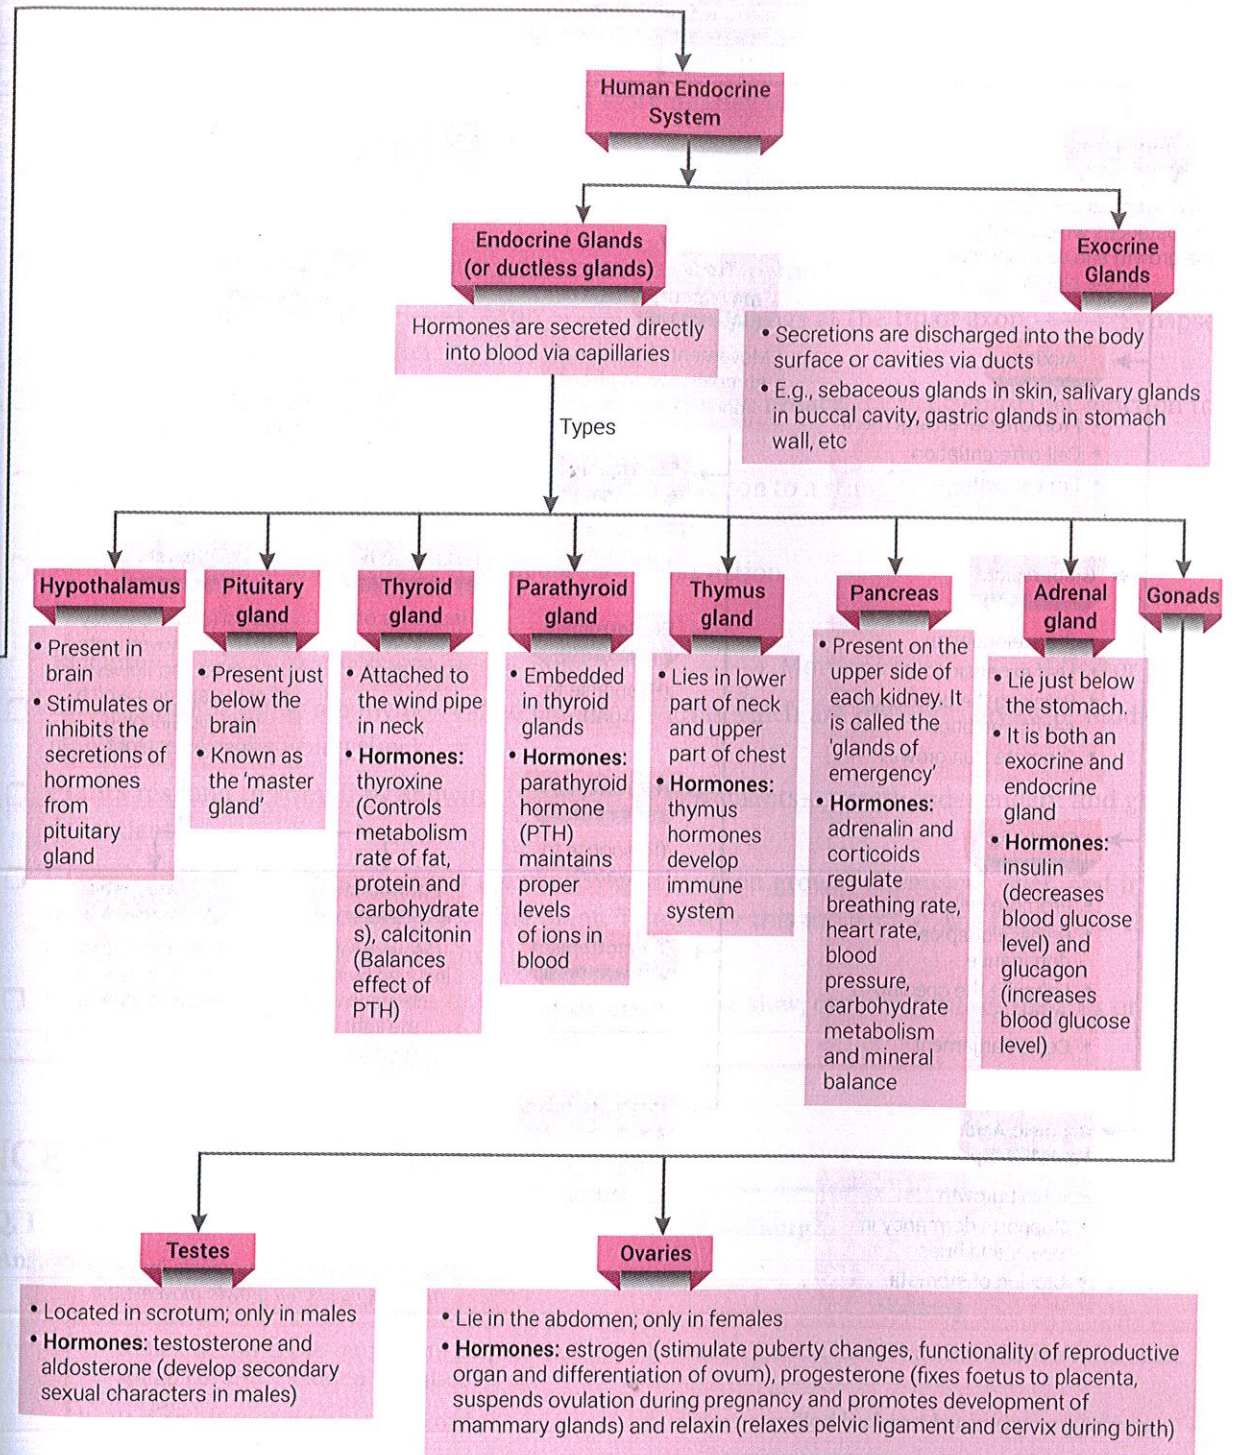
Human Endocrine System

Endocrine Glands (or ductless glands)

Hormones are secreted directly into blood via capillaries

Exocrine Glands

• Secretions are discharged into the body surface or cavities via ducts
• E.g., sebaceous glands in skin, salivary glands in buccal cavity, gastric glands in stomach wall, etc

Types

Hypothalamus
• Present in brain
• Stimulates or inhibits the secretions of hormones from pituitary gland

Pituitary gland
• Present just below the brain
• Known as the 'master gland'

Thyroid gland
• Attached to the wind pipe in neck
• **Hormones:** thyroxine (Controls metabolism rate of fat, protein and carbohydrates), calcitonin (Balances effect of PTH)

Parathyroid gland
• Embedded in thyroid glands
• **Hormones:** parathyroid hormone (PTH) maintains proper levels of ions in blood

Thymus gland
• Lies in lower part of neck and upper part of chest
• **Hormones:** thymus hormones develop immune system

Pancreas
• Present on the upper side of each kidney. It is called the 'glands of emergency'
• **Hormones:** adrenalin and corticoids regulate breathing rate, heart rate, blood pressure, carbohydrate metabolism and mineral balance

Adrenal gland
• Lie just below the stomach.
• It is both an exocrine and endocrine gland
• **Hormones:** insulin (decreases blood glucose level) and glucagon (increases blood glucose level)

Gonads

Testes
• Located in scrotum; only in males
• **Hormones:** testosterone and aldosterone (develop secondary sexual characters in males)

Ovaries
• Lie in the abdomen; only in females
• **Hormones:** estrogen (stimulate puberty changes, functionality of reproductive organ and differentiation of ovum), progesterone (fixes foetus to placenta, suspends ovulation during pregnancy and promotes development of mammary glands) and relaxin (relaxes pelvic ligament and cervix during birth)